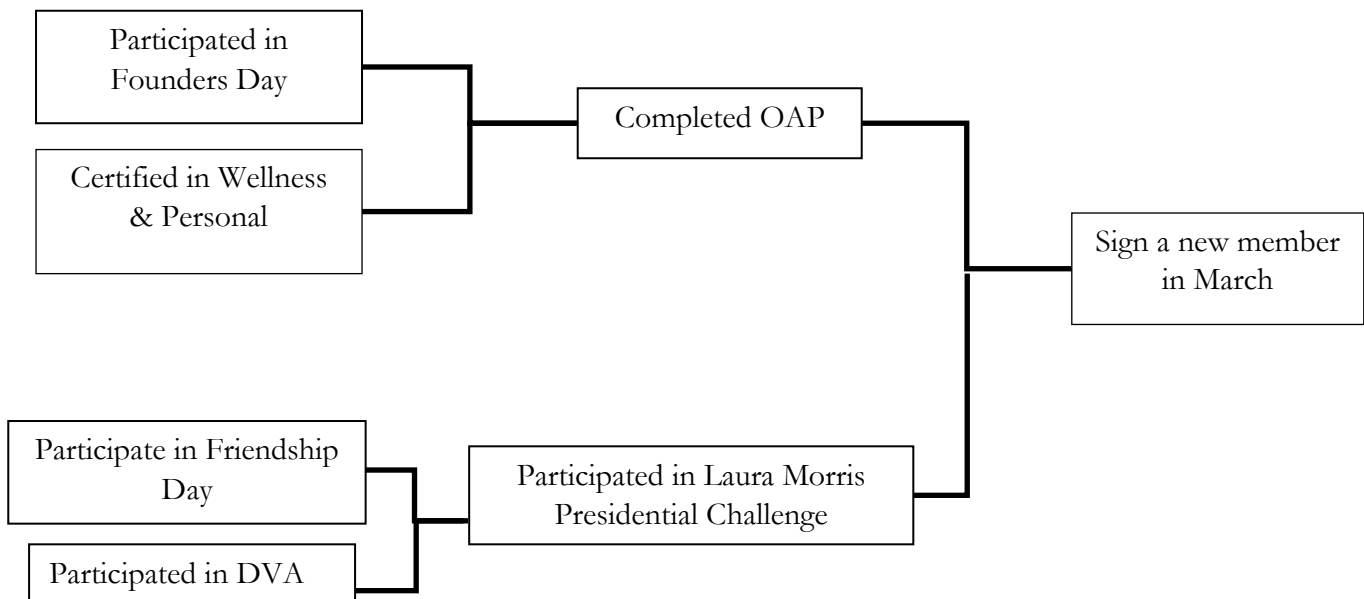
Participated in Founders Day

Certified in Wellness & Personal

Completed OAP

Sign a new member in March

Participate in Friendship Day

Participated in DVA

Participated in Laura Morris Presidential Challenge